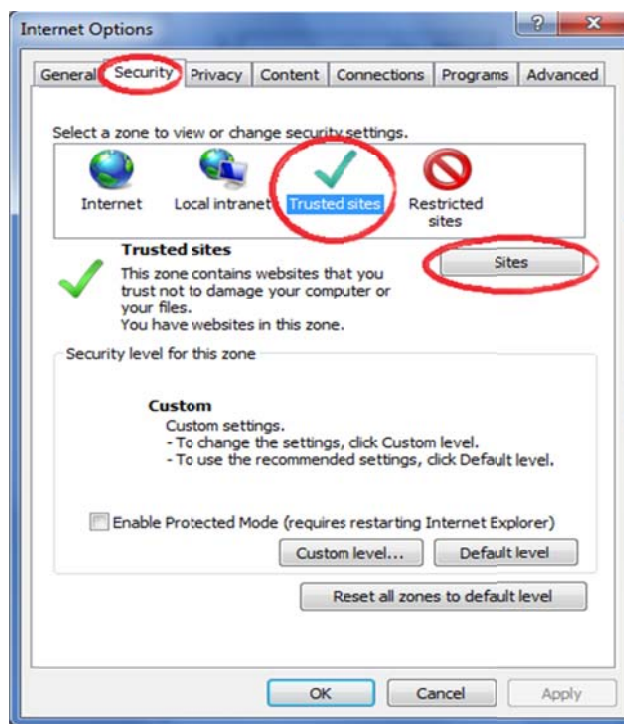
Internet Options

?

General Security Privacy Content Connections Programs Advanced

Select a zone to view or change security settings.

Internet Local intranet Trusted sites Restricted sites

Trusted sites

This zone contains websites that you trust not to damage your computer or your files.
You have websites in this zone.

Sites

Security level for this zone

Custom
Custom settings.
- To change the settings, click Custom level.
- To use the recommended settings, click Default level.

Enable Protected Mode (requires restarting Internet Explorer)

Custom level... Default level

Reset all zones to default level

OK Cancel Apply